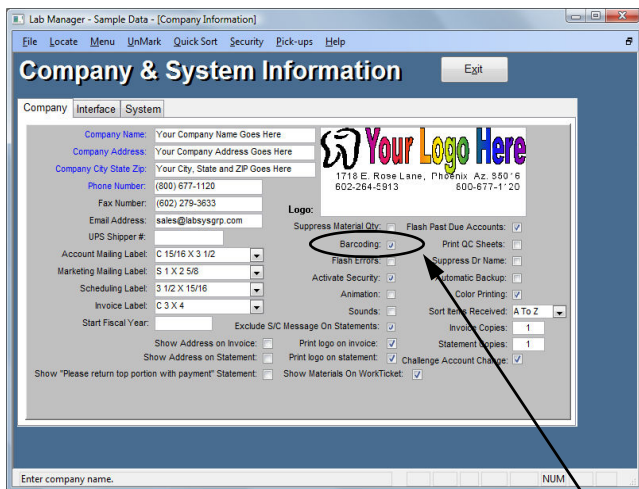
Lab Manager - Sample Data - [Company Information]

File Locate Menu UnMark Quick Sort Security Pick-ups Help

Company & System Information

Exit

Company Interface System

Company Name: Your Company Name Goes Here
Company Address: Your Company Address Goes Here
Company City State Zip: Your City, State and ZIP Goes Here
Phone Number: (800) 677-1120
Fax Number: (602) 279-3633
Email Address: sales@labsysgrp.com
UPS Shipper #:
Account Mailing Label: C 15/16 X 3 1/2
Marketing Mailing Label: S 1 X 2 5/8
Scheduling Label: 3 1/2 X 15/16
Invoice Label: C 3 X 4
Start Fiscal Year:

Your Logo Here
1718 E. Rose Lane, Phoenix Az. 850'6
602-264-5913 800-677-1'20

Logo:

Suppress Material Qty:
Barcoding:
Flash Errors:
Activate Security:
Animation:
Sounds:
Exclude S/C Message On Statements:
Print logo on invoice:
Print logo on statement:

Flash Past Due Accounts:
Print QC Sheets:
Suppress Dr Name:
Automatic Backup:
Color Printing:
Sort Items Received: A To Z
Invoice Copies: 1
Statement Copies: 1
Challenge Account Change:

Show Address on Invoice:
Show Address on Statement:
Show "Please return top portion with payment" Statement:
Show Materials On WorkTicket:

Enter company name.
NUM